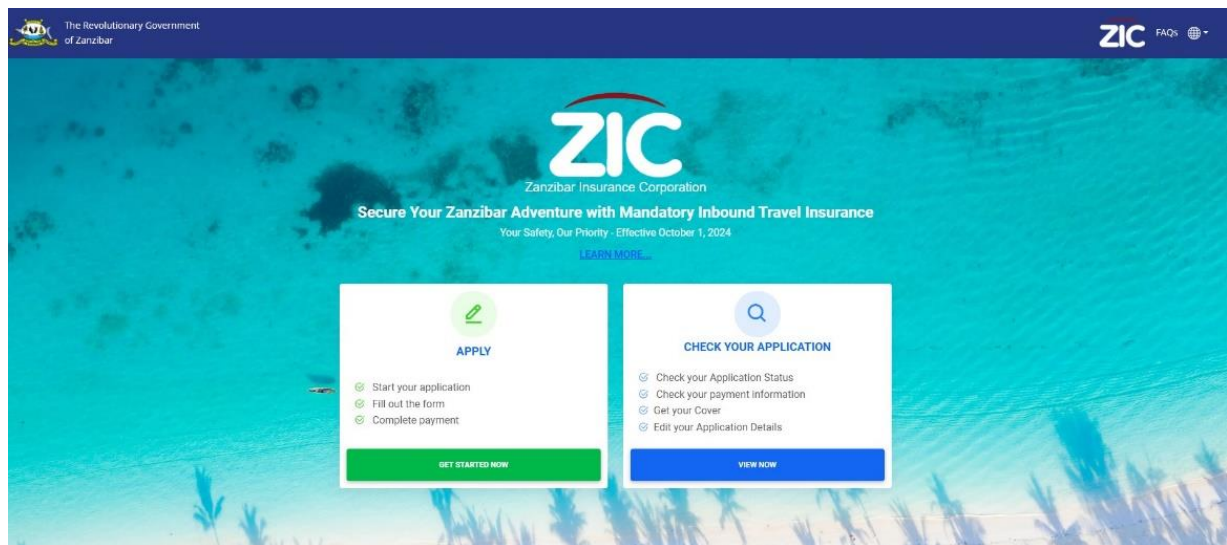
The Revolutionary Government of Zanzibar

ZIC FAQs

ZIC
Zanzibar Insurance Corporation

Secure Your Zanzibar Adventure with Mandatory Inbound Travel Insurance

Your Safety, Our Priority - Effective October 1, 2024

LEARN MORE...

APPLY

Start your application
Fill out the form
Complete payment

GET STARTED NOW

CHECK YOUR APPLICATION

Check your Application Status
Check your payment information
Get your Cover
Edit your Application Details

VIEW NOW